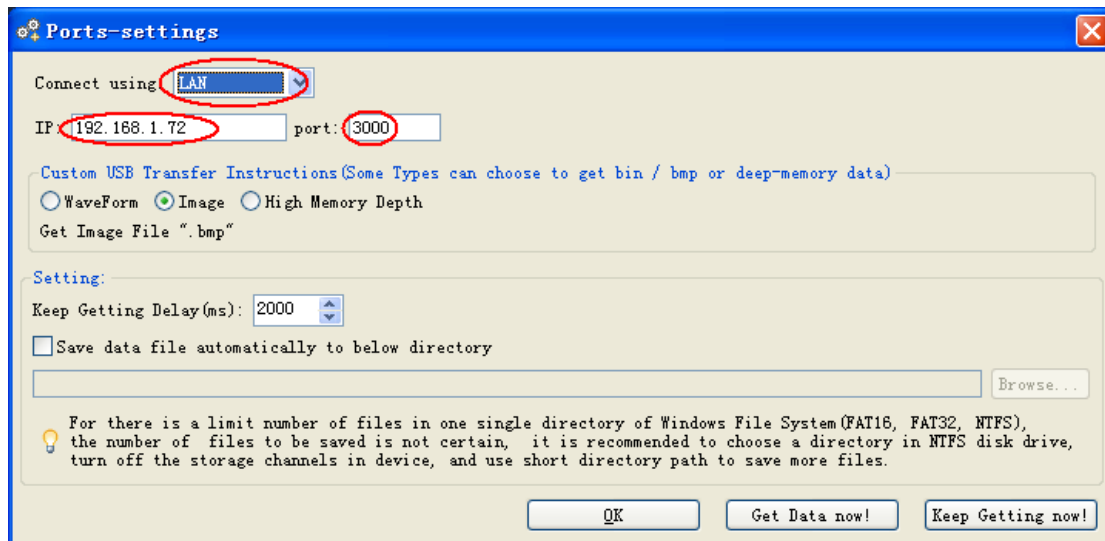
Ports-settings

Connect using LAN

IP: 192.168.1.72 port: 3000

Custom USB Transfer Instructions(Some Types can choose to get bin / bmp or deep-memory data)

WaveForm Image High Memory Depth

Get Image File ".bmp"

Setting:

Keep Getting Delay(ms): 2000

Save data file automatically to below directory

Browse...

For there is a limit number of files in one single directory of Windows File System(FAT16, FAT32, NTFS), the number of files to be saved is not certain, it is recommended to choose a directory in NTFS disk drive, turn off the storage channels in device, and use short directory path to save more files.

OK Get Data now! Keep Getting now!